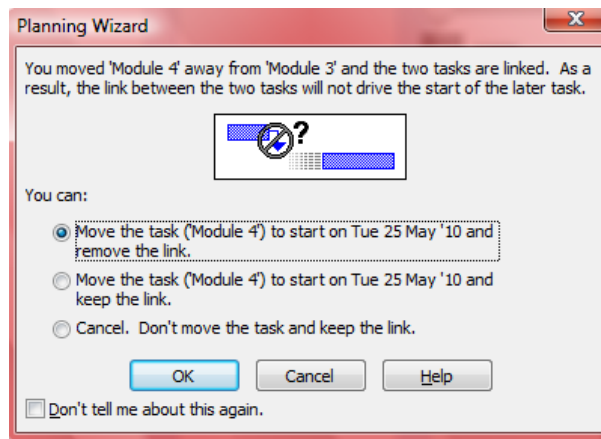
Planning Wizard

You moved 'Module 4' away from 'Module 3' and the two tasks are linked. As a result, the link between the two tasks will not drive the start of the later task.

?

You can:

Move the task ('Module 4') to start on Tue 25 May '10 and remove the link.

Move the task ('Module 4') to start on Tue 25 May '10 and keep the link.

Cancel. Don't move the task and keep the link.

OK Cancel Help

Don't tell me about this again.